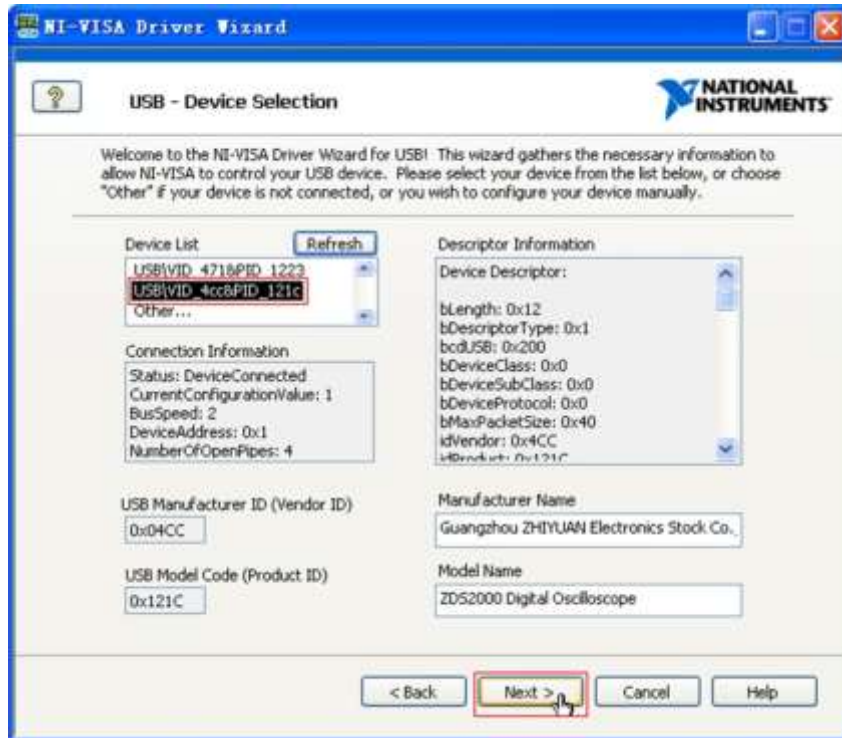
NI-VISA Driver Wizard

?

USB - Device Selection

NATIONAL INSTRUMENTS

Welcome to the NI-VISA Driver Wizard for USB! This wizard gathers the necessary information to allow NI-VISA to control your USB device. Please select your device from the list below, or choose "Other" if your device is not connected, or you wish to configure your device manually.

Device List

Refresh

USB\VID_4718&PID_1223
USB\VID_4cc&PID_121c
Other...

Connection Information

Status: DeviceConnected
CurrentConfigurationValue: 1
BusSpeed: 2
DeviceAddress: 0x1
NumberOfOpenPipes: 4

Descriptor Information

Device Descriptor:

bLength: 0x12
bDescriptorType: 0x1
bcdUSB: 0x200
bDeviceClass: 0x0
bDeviceSubClass: 0x0
bDeviceProtocol: 0x0
bMaxPacketSize: 0x40
idVendor: 0x4CC
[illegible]

USB Manufacturer ID (Vendor ID)

0x04CC

USB Model Code (Product ID)

0x121C

Manufacturer Name

Guangzhou ZHIYUAN Electronics Stock Co.

Model Name

ZDS2000 Digital Oscilloscope

< Back

Next >

Cancel

Help